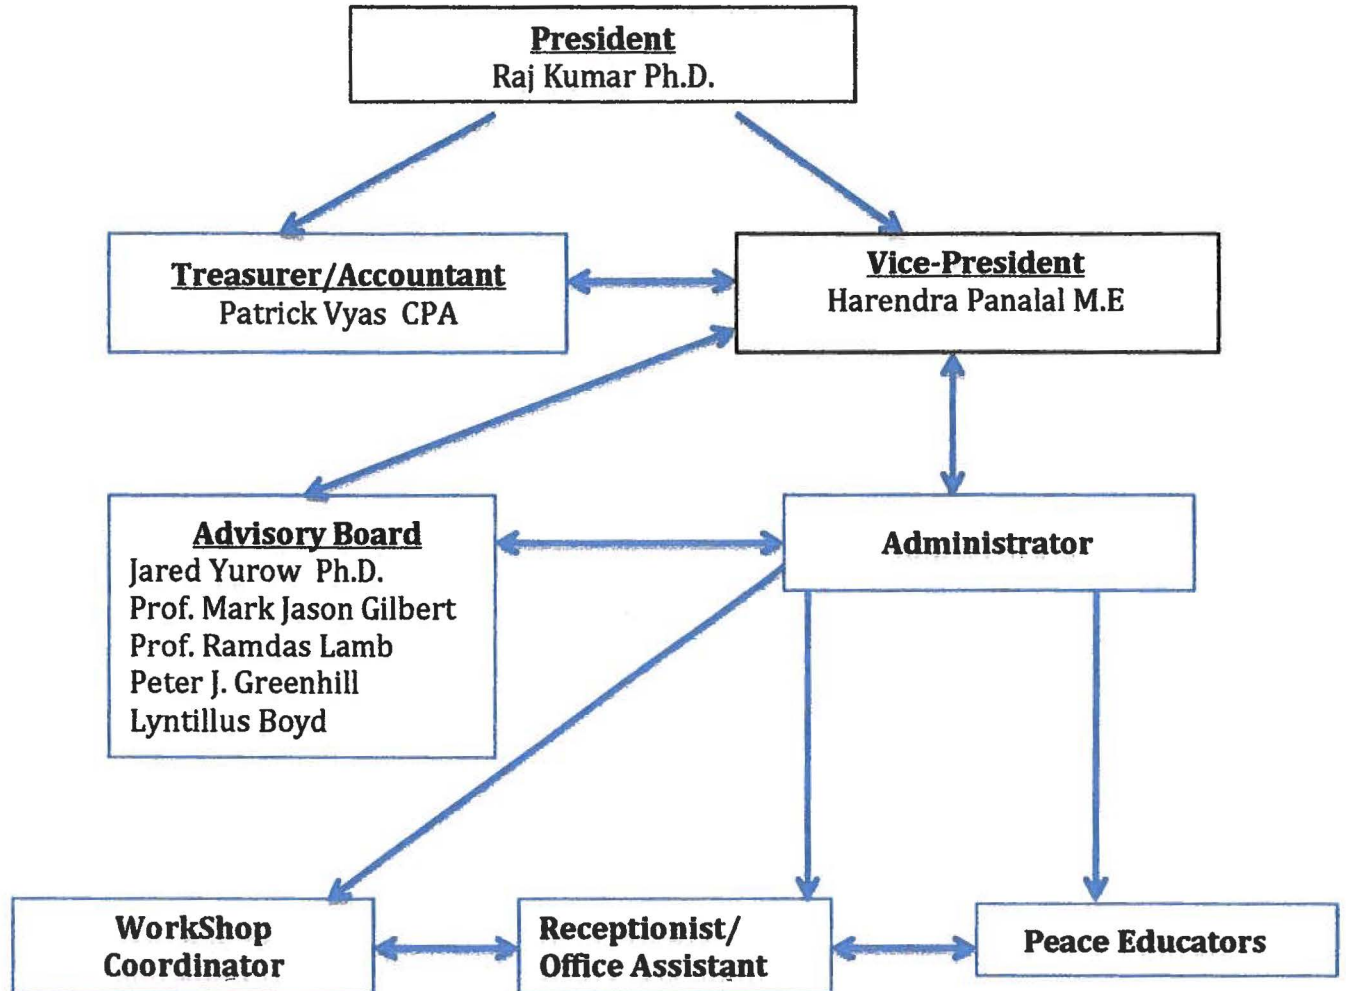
President
Raj Kumar Ph.D.

Treasurer/Accountant
Patrick Vyas CPA

Vice-President
Harendra Panalal M.E

Advisory Board
Jared Yurow Ph.D.
Prof. Mark Jason Gilbert
Prof. Ramdas Lamb
Peter J. Greenhill
Lyntillus Boyd

Administrator

WorkShop Coordinator

Receptionist/ Office Assistant

Peace Educators